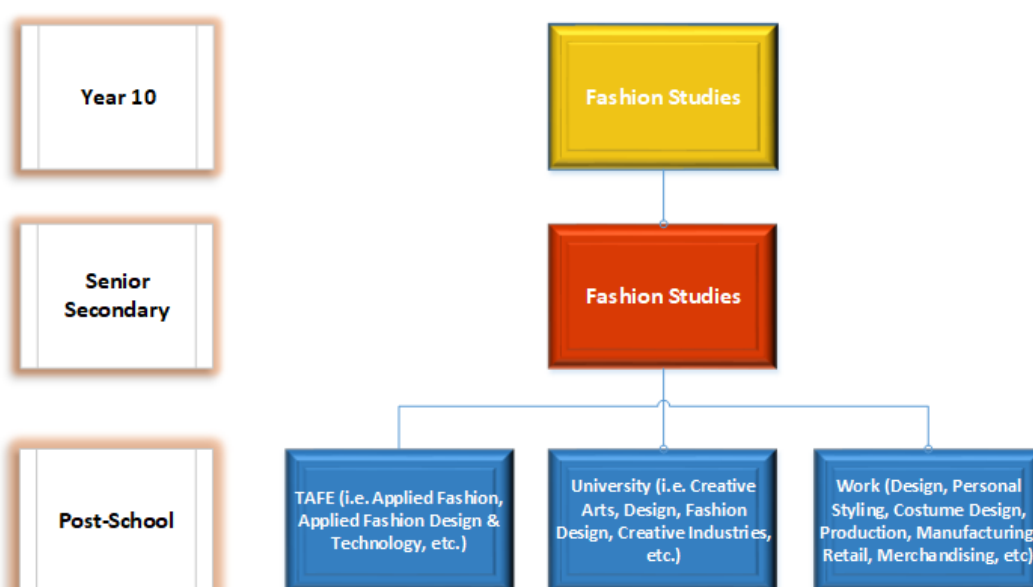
Year 10

Fashion Studies

Senior Secondary

Fashion Studies

Post-School

TAFE (i.e. Applied Fashion, Applied Fashion Design & Technology, etc.)

University (i.e. Creative Arts, Design, Fashion Design, Creative Industries, etc.)

Work (Design, Personal Styling, Costume Design, Production, Manufacturing Retail, Merchandising, etc)